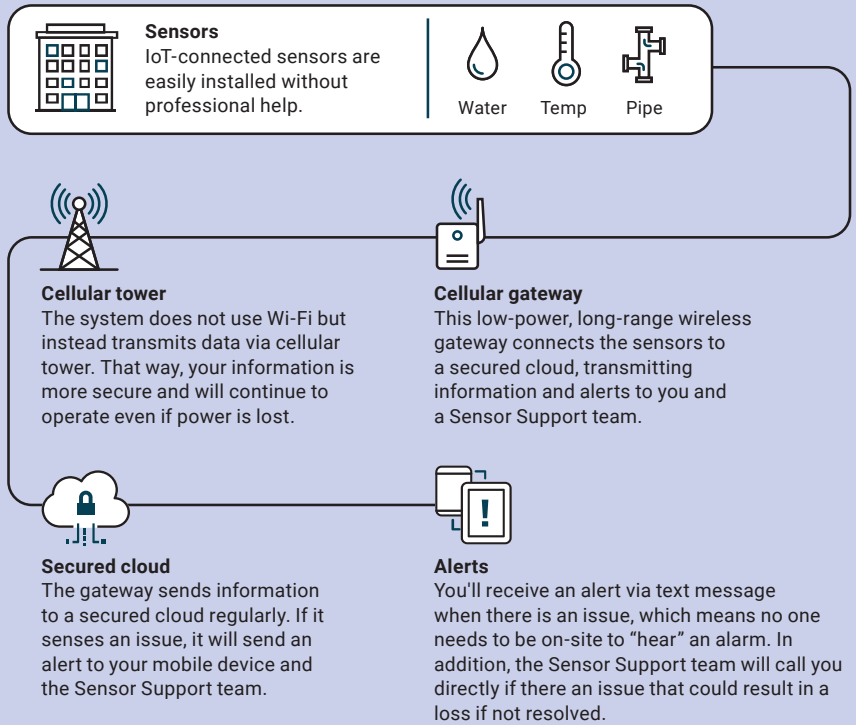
**Sensors**
IoT-connected sensors are easily installed without professional help.

Water Temp Pipe

**Cellular tower**
The system does not use Wi-Fi but instead transmits data via cellular tower. That way, your information is more secure and will continue to operate even if power is lost.

**Cellular gateway**
This low-power, long-range wireless gateway connects the sensors to a secured cloud, transmitting information and alerts to you and a Sensor Support team.

**Secured cloud**
The gateway sends information to a secured cloud regularly. If it senses an issue, it will send an alert to your mobile device and the Sensor Support team.

**Alerts**
You'll receive an alert via text message when there is an issue, which means no one needs to be on-site to "hear" an alarm. In addition, the Sensor Support team will call you directly if there an issue that could result in a loss if not resolved.